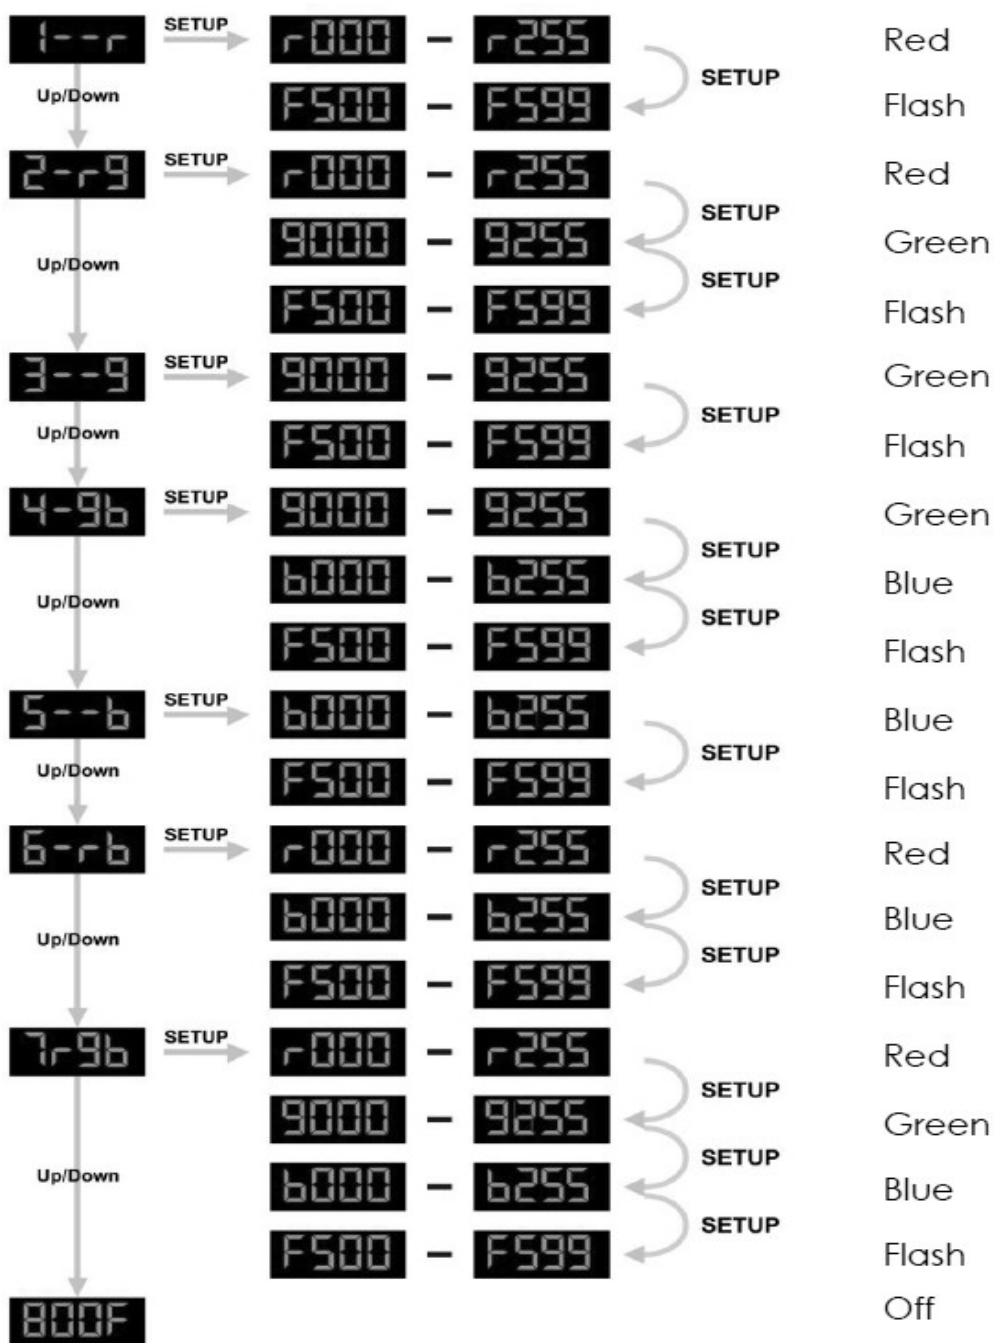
1--r
SETUP
r000 – r255
Red
SETUP
F500 – F599
Flash
Up/Down

2-rg
SETUP
r000 – r255
Red
SETUP
g000 – g255
Green
SETUP
F500 – F599
Flash
Up/Down

3--g
SETUP
g000 – g255
Green
SETUP
F500 – F599
Flash
Up/Down

4-gb
SETUP
g000 – g255
Green
SETUP
b000 – b255
Blue
SETUP
F500 – F599
Flash
Up/Down

5--b
SETUP
b000 – b255
Blue
SETUP
F500 – F599
Flash
Up/Down

6-rb
SETUP
r000 – r255
Red
SETUP
b000 – b255
Blue
SETUP
F500 – F599
Flash
Up/Down

7rgb
SETUP
r000 – r255
Red
SETUP
g000 – g255
Green
SETUP
b000 – b255
Blue
SETUP
F500 – F599
Flash
Up/Down

800F
Off